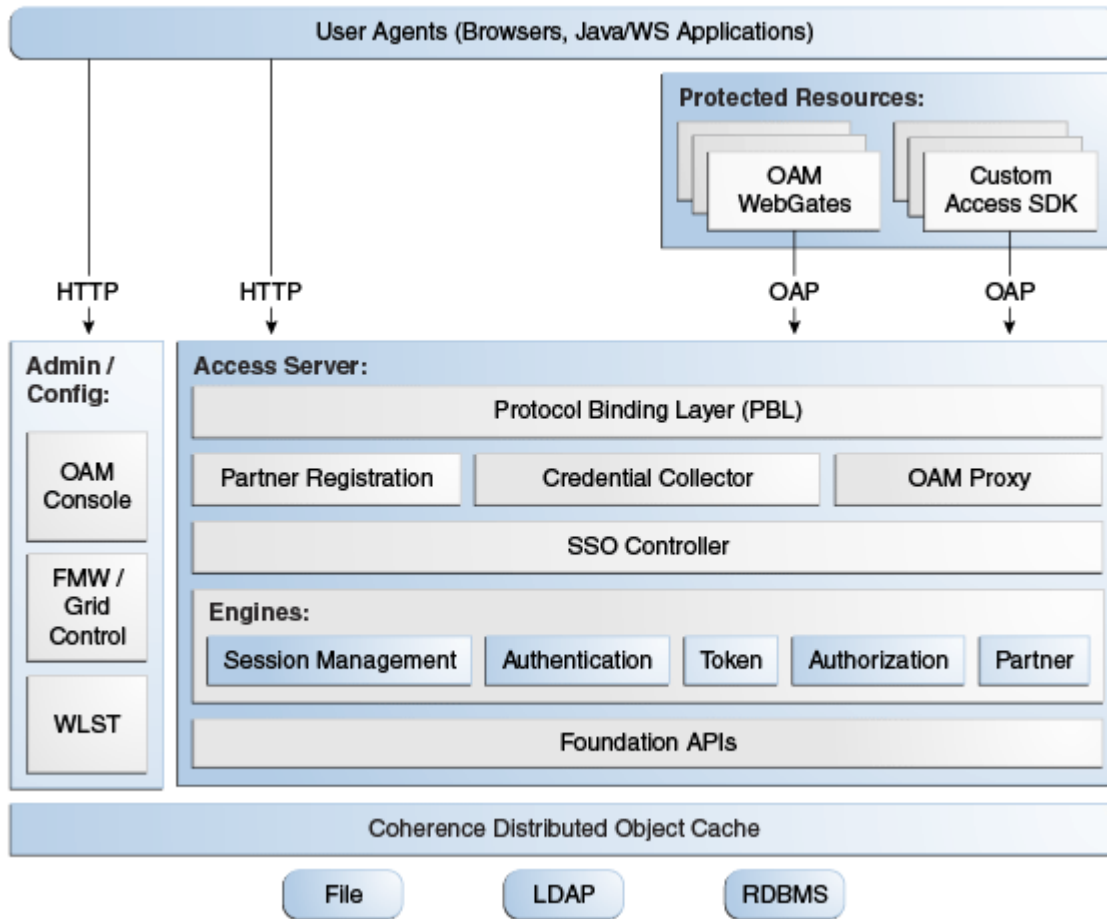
User Agents (Browsers, Java/WS Applications)

Protected Resources:

OAM WebGates

Custom Access SDK

HTTP

HTTP

OAP

OAP

Admin / Config:

OAM Console

FMW / Grid Control

WLST

Access Server:

Protocol Binding Layer (PBL)

Partner Registration

Credential Collector

OAM Proxy

SSO Controller

Engines:

Session Management

Authentication

Token

Authorization

Partner

Foundation APIs

Coherence Distributed Object Cache

File

LDAP

RDBMS